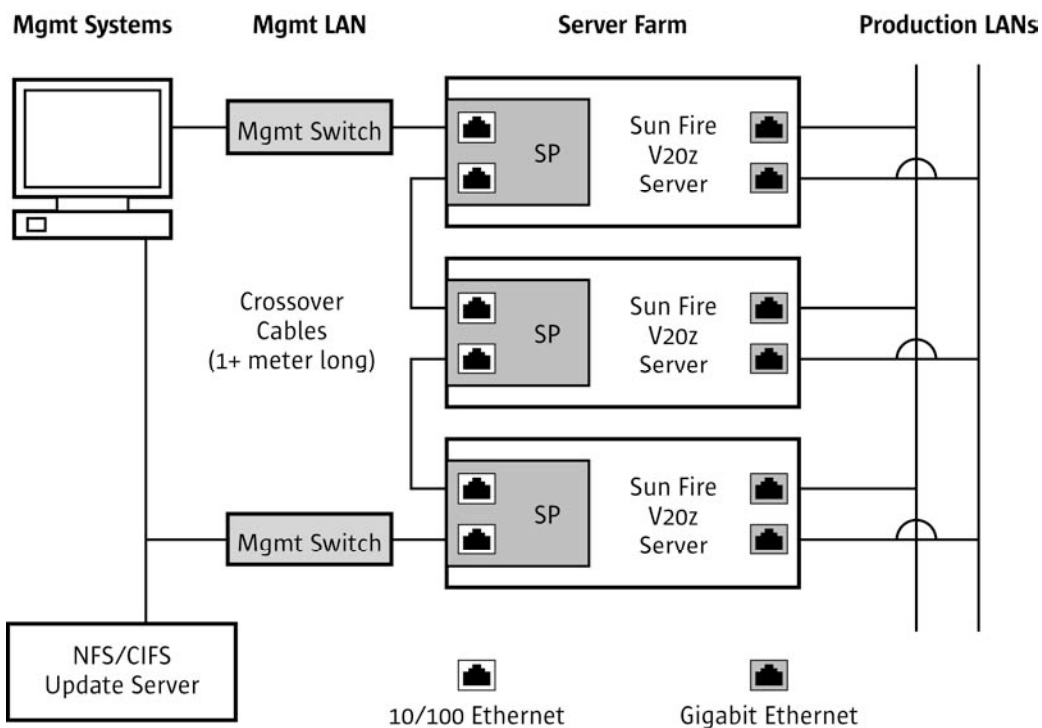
Mgmt Systems

Mgmt LAN

Server Farm

Production LANs

Mgmt Switch

SP

Sun Fire V20z Server

Crossover Cables (1+ meter long)

SP

Sun Fire V20z Server

SP

Sun Fire V20z Server

Mgmt Switch

NFS/CIFS Update Server

10/100 Ethernet

Gigabit Ethernet